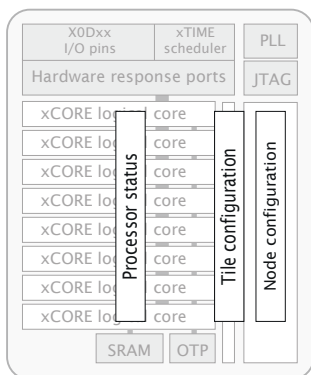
X0Dxx I/O pins

xTIME scheduler

PLL

Hardware response ports

JTAG

xCORE logical core

xCORE logical core

xCORE logical core

xCORE logical core

xCORE logical core

xCORE logical core

xCORE logical core

xCORE logical core

Processor status

Tile configuration

Node configuration

SRAM

OTP